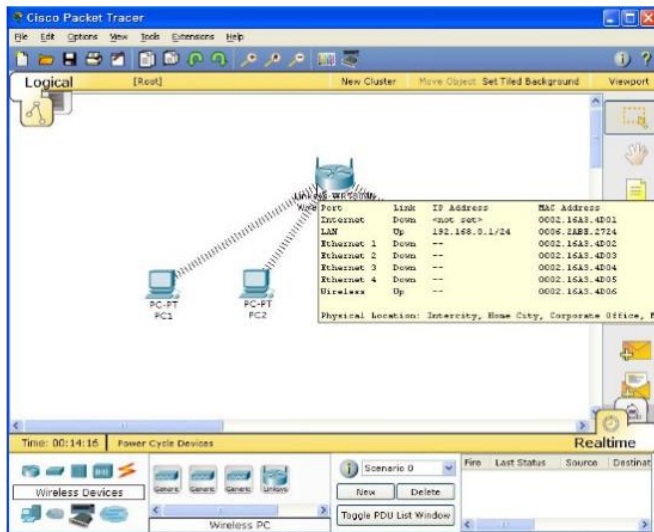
Cisco Packet Tracer

File Edit Options View Tools Extensions Help

Logical [Root] New Cluster Move Object Set Tiled Background Viewport

Linksys-WRT300N
Wireless

| Port | Link | IP Address | MAC Address |
|---|---|---|---|
| Internet | Down | <not set> | 0002.16A3.4D01 |
| LAN | Up | 192.168.0.1/24 | 0006.2ABB.2724 |
| Ethernet 1 | Down | -- | 0002.16A3.4D02 |
| Ethernet 2 | Down | -- | 0002.16A3.4D03 |
| Ethernet 3 | Down | -- | 0002.16A3.4D04 |
| Ethernet 4 | Down | -- | 0002.16A3.4D05 |
| Wireless | Up | -- | 0002.16A3.4D06 |

Physical Location: Intercity, Home City, Corporate Office, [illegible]

PC-PT
PC1

PC-PT
PC2

Time: 00:14:16 Power Cycle Devices

Realtime

Wireless Devices

Generic Generic Generic Linksys

Wireless PC

Scenario 0

New Delete

Toggle PDU List Window

Fire Last Status Source Destinat